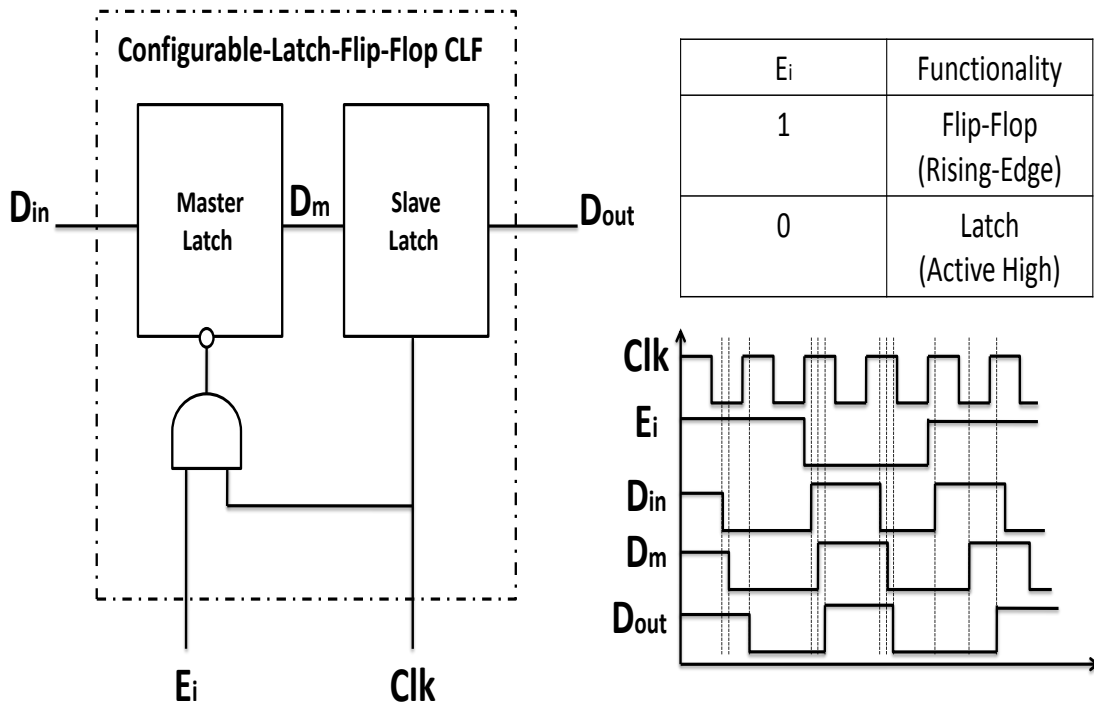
Configurable-Latch-Flip-Flop CLF

$D_{in}$

Master Latch

$D_m$

Slave Latch

$D_{out}$

$E_i$

Clk

| $E_i$ | Functionality |
|---|---|
| 1 | Flip-Flop (Rising-Edge) |
| 0 | Latch (Active High) |

Clk

$E_i$

$D_{in}$

$D_m$

$D_{out}$